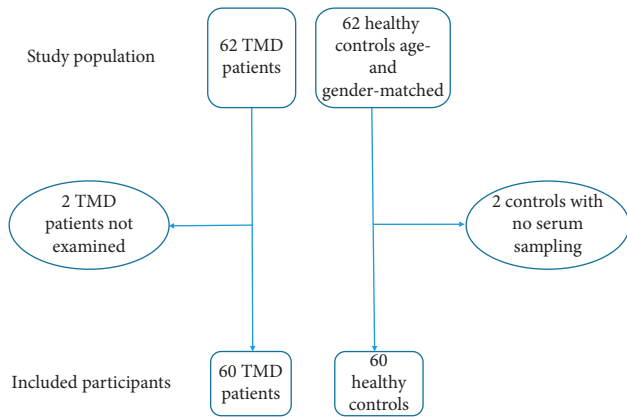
Study population

62 TMD patients

62 healthy controls age- and gender-matched

2 TMD patients not examined

2 controls with no serum sampling

Included participants

60 TMD patients

60 healthy controls